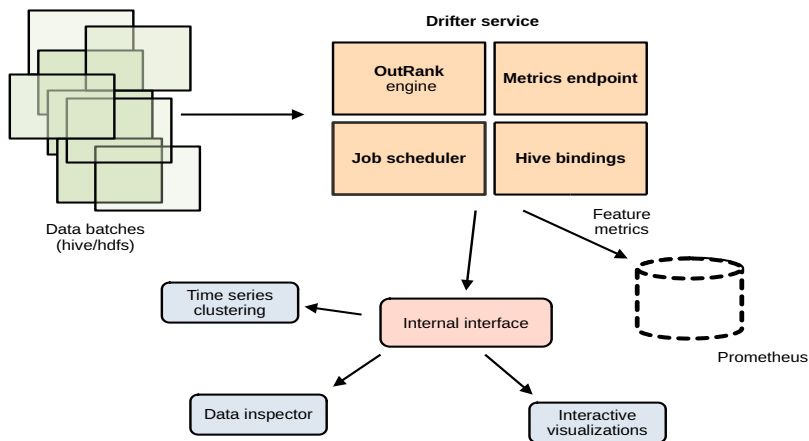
Drifter service

OutRank engine

Metrics endpoint

Job scheduler

Hive bindings

Data batches (hive/hdfs)

Feature metrics

Time series clustering

Internal interface

Prometheus

Data inspector

Interactive visualizations